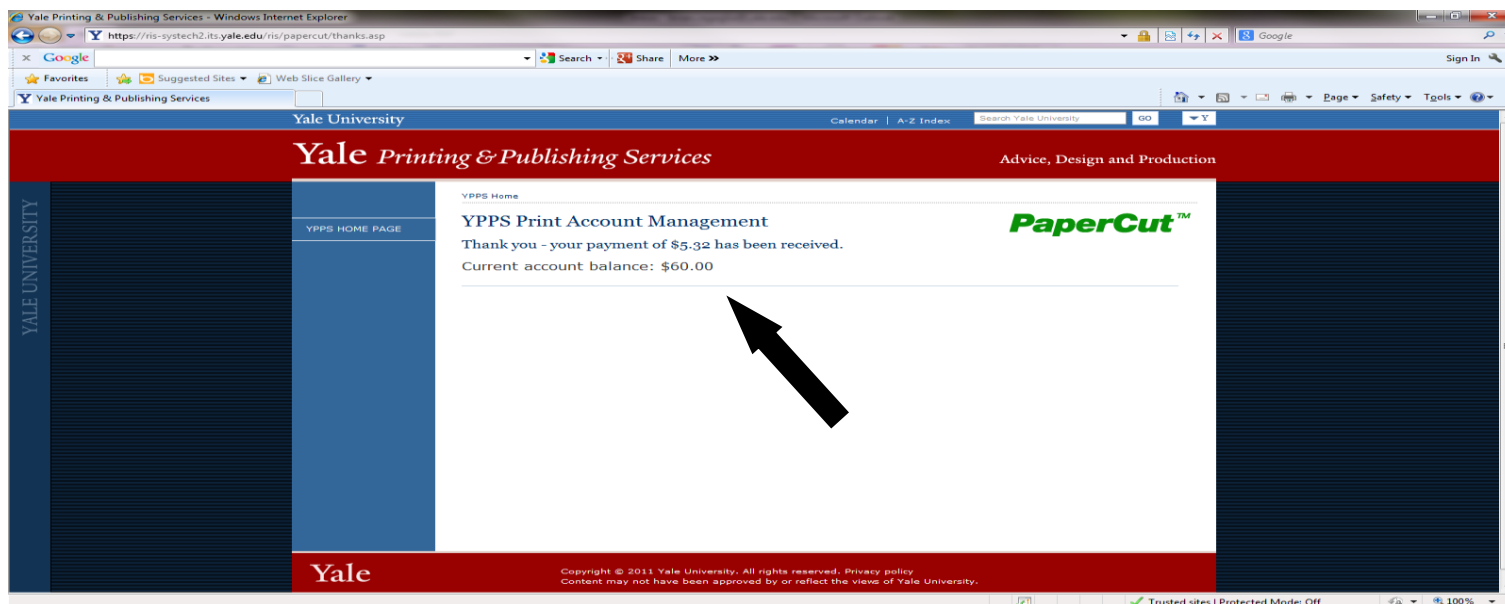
Yale Printing & Publishing Services - Windows Internet Explorer
https://ris-systech2.its.yale.edu/ris/papercut/thanks.asp
Google
× Google
Search ▾ Share More »
Sign In
Favorites Suggested Sites ▾ Web Slice Gallery ▾
Yale Printing & Publishing Services
Page ▾ Safety ▾ Tools ▾
Yale University
Calendar | A-Z Index Search Yale University GO ▾Y
Yale Printing & Publishing Services
Advice, Design and Production
YALE UNIVERSITY
YPPS HOME PAGE
YPPS Home
YPPS Print Account Management
PaperCut™
Thank you - your payment of $5.32 has been received.
Current account balance: $60.00
Yale
Copyright © 2011 Yale University. All rights reserved. Privacy policy
Content may not have been approved by or reflect the views of Yale University.
Trusted sites | Protected Mode: Off
100%